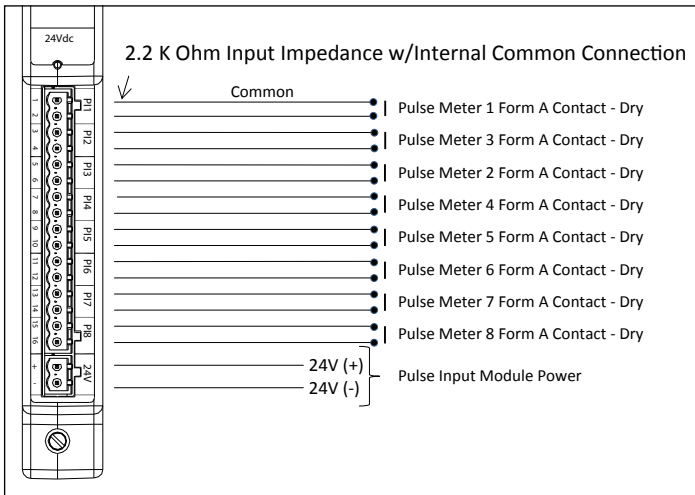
24Vdc

2.2 K Ohm Input Impedance w/Internal Common Connection

Common

1 2 3 4 5 6 7 8 9 10 11 12 13 14 15 16

PI1 PI2 PI3 PI4 PI5 PI6 PI7 PI8

Pulse Meter 1 Form A Contact - Dry
Pulse Meter 3 Form A Contact - Dry
Pulse Meter 2 Form A Contact - Dry
Pulse Meter 4 Form A Contact - Dry
Pulse Meter 5 Form A Contact - Dry
Pulse Meter 6 Form A Contact - Dry
Pulse Meter 7 Form A Contact - Dry
Pulse Meter 8 Form A Contact - Dry

+ -
24V

24V (+)
24V (-)

Pulse Input Module Power